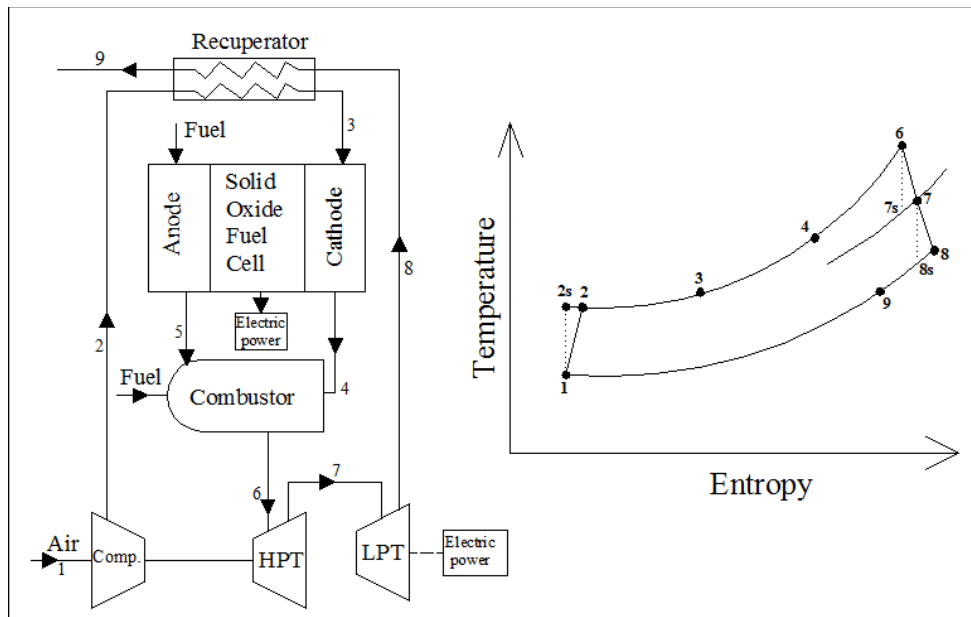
Recuperator

9

3

Fuel

Anode

Solid Oxide Fuel Cell

Cathode

8

5

Electric power

2

Fuel

Combustor

4

6

7

Air

1

Comp.

HPT

LPT

Electric power

Temperature

Entropy

6

7s

7

4

8

8s

3

2s

2

9

1